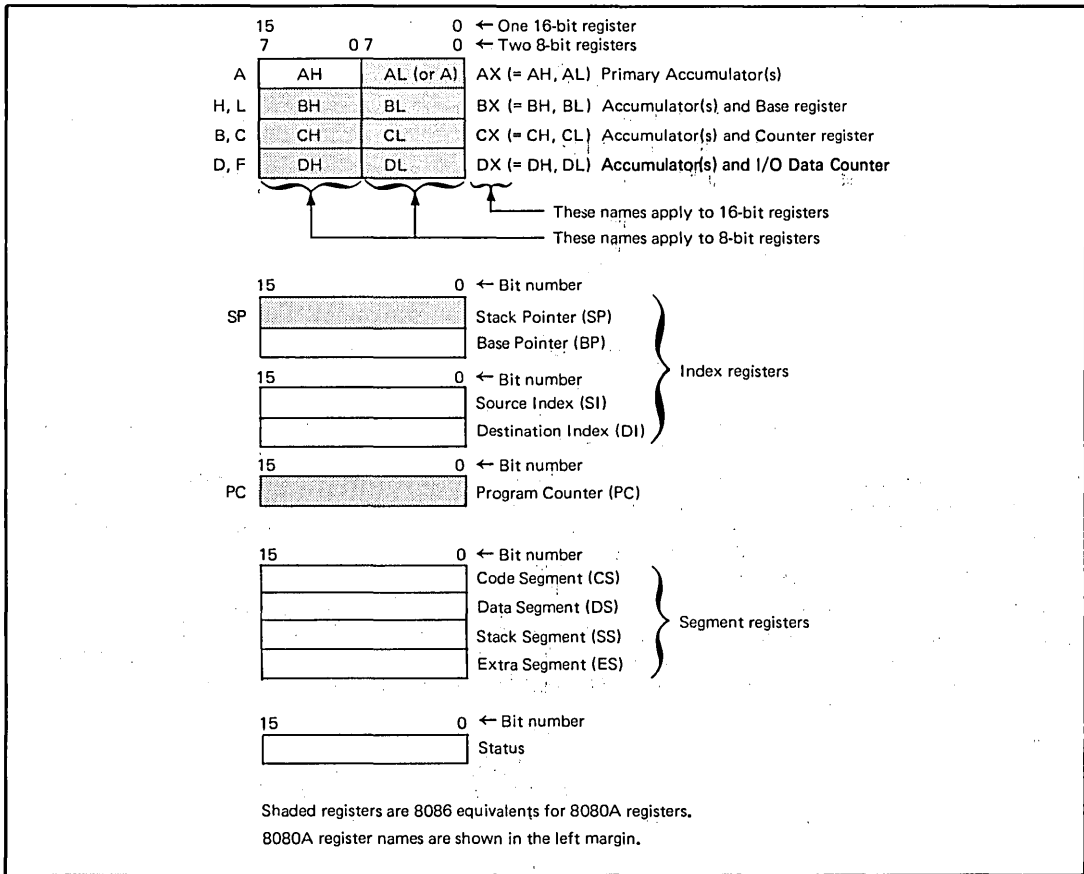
15 0 ← One 16-bit register
7 0 7 0 ← Two 8-bit registers

A AH AL (or A) AX (= AH, AL) Primary Accumulator(s)
H, L BH BL BX (= BH, BL) Accumulator(s) and Base register
B, C CH CL CX (= CH, CL) Accumulator(s) and Counter register
D, F DH DL DX (= DH, DL) Accumulator(s) and I/O Data Counter

These names apply to 16-bit registers
These names apply to 8-bit registers

15 0 ← Bit number
SP Stack Pointer (SP)
Base Pointer (BP)
15 0 ← Bit number
Source Index (SI)
Destination Index (DI)
Index registers

15 0 ← Bit number
PC Program Counter (PC)

15 0 ← Bit number
Code Segment (CS)
Data Segment (DS)
Stack Segment (SS)
Extra Segment (ES)
Segment registers

15 0 ← Bit number
Status

Shaded registers are 8086 equivalents for 8080A registers.
8080A register names are shown in the left margin.